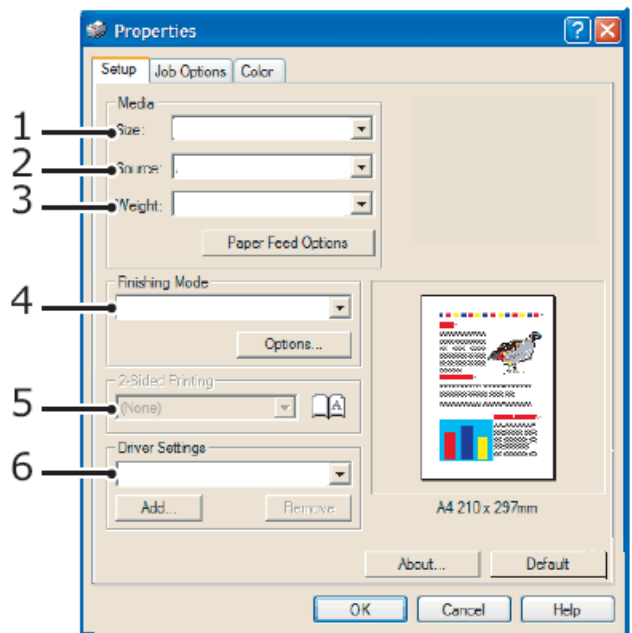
Properties

Setup | Job Options | Color

Media
1 Size:
2 Source:
3 Weight:
Paper Feed Options

Finishing Mode
4
Options...

2-Sided Printing
5 (None)

Driver Settings
6
Add... Remove

A4 210 x 297mm

About... Default

OK Cancel Help